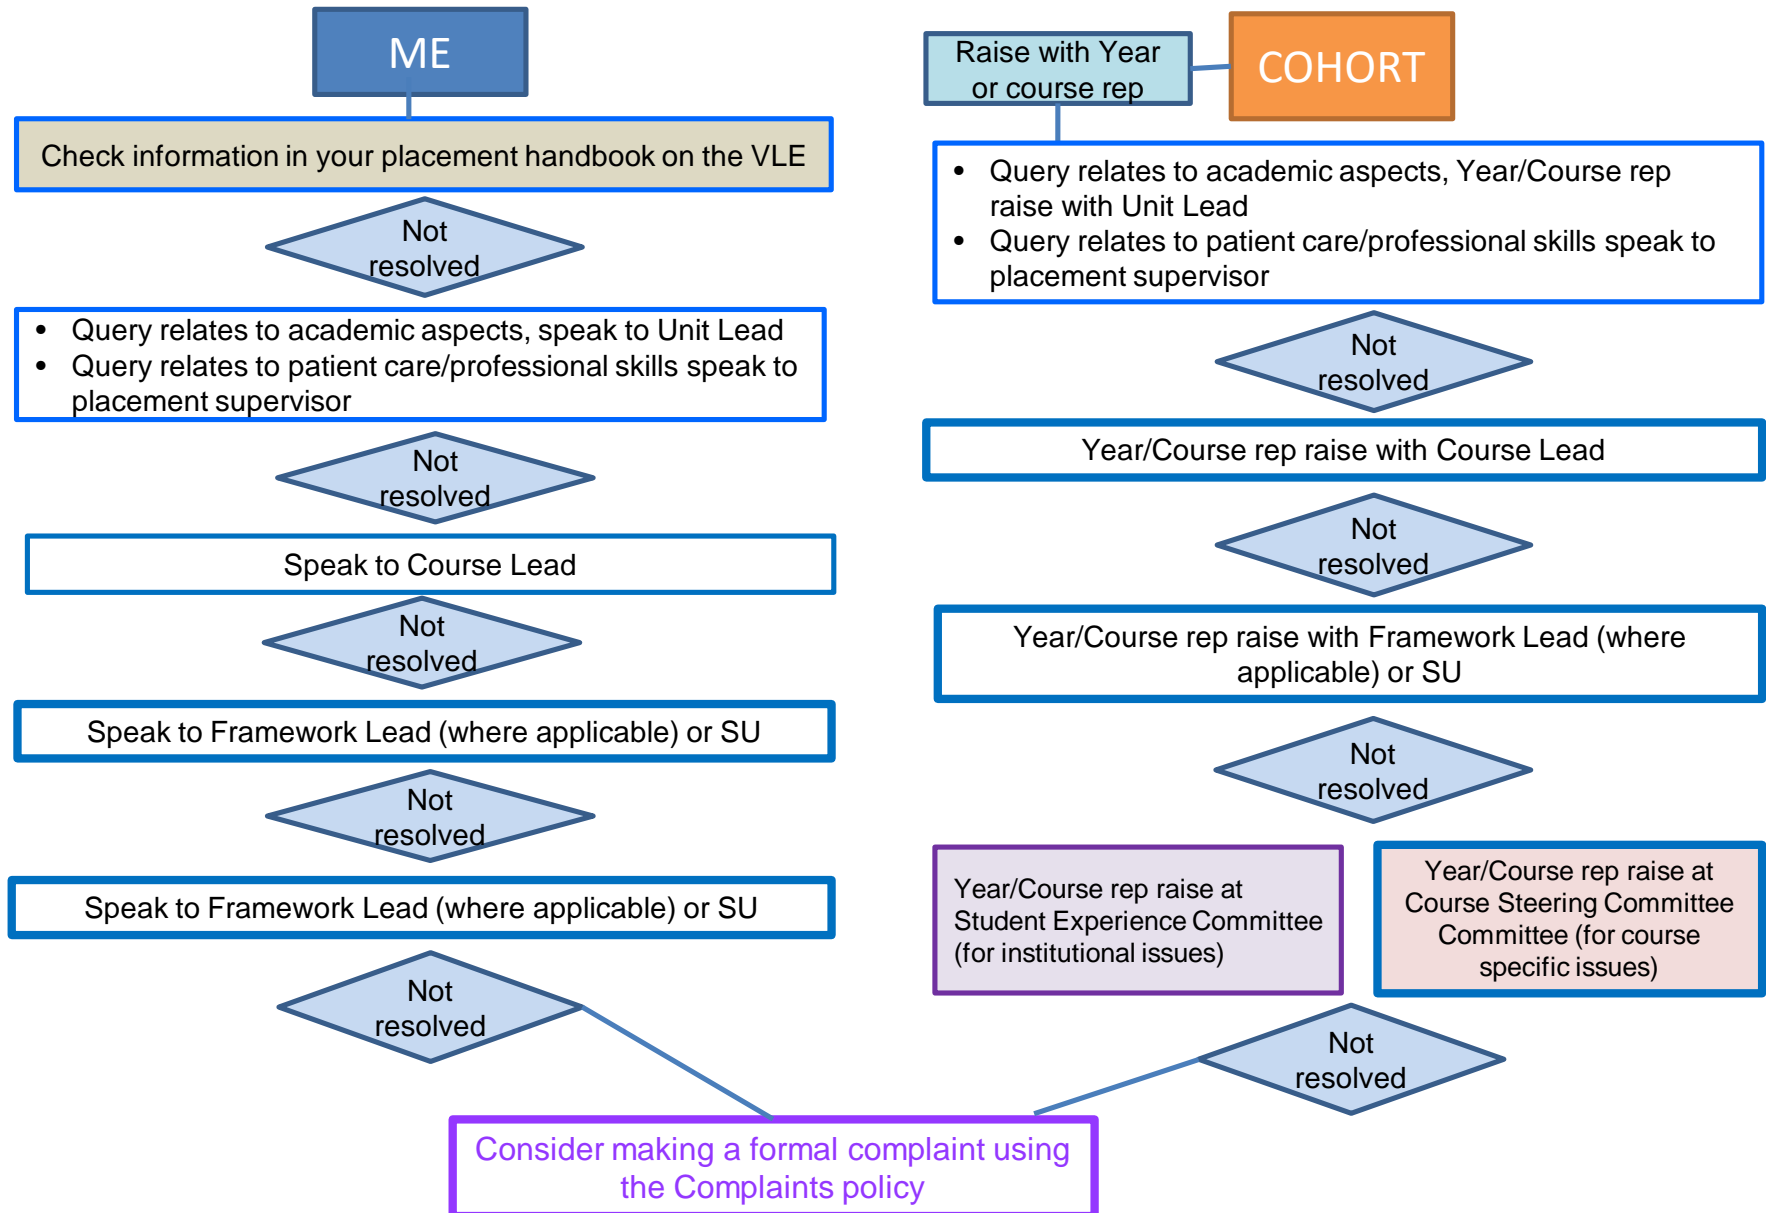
ME

Check information in your placement handbook on the VLE

Not resolved

- Query relates to academic aspects, speak to Unit Lead
- Query relates to patient care/professional skills speak to placement supervisor

Not resolved

Speak to Course Lead

Not resolved

Speak to Framework Lead (where applicable) or SU

Not resolved

Speak to Framework Lead (where applicable) or SU

Not resolved

Raise with Year or course rep

COHORT

- Query relates to academic aspects, Year/Course rep raise with Unit Lead
- Query relates to patient care/professional skills speak to placement supervisor

Not resolved

Year/Course rep raise with Course Lead

Not resolved

Year/Course rep raise with Framework Lead (where applicable) or SU

Not resolved

Year/Course rep raise at Student Experience Committee (for institutional issues)

Year/Course rep raise at Course Steering Committee Committee (for course specific issues)

Not resolved

Consider making a formal complaint using the Complaints policy